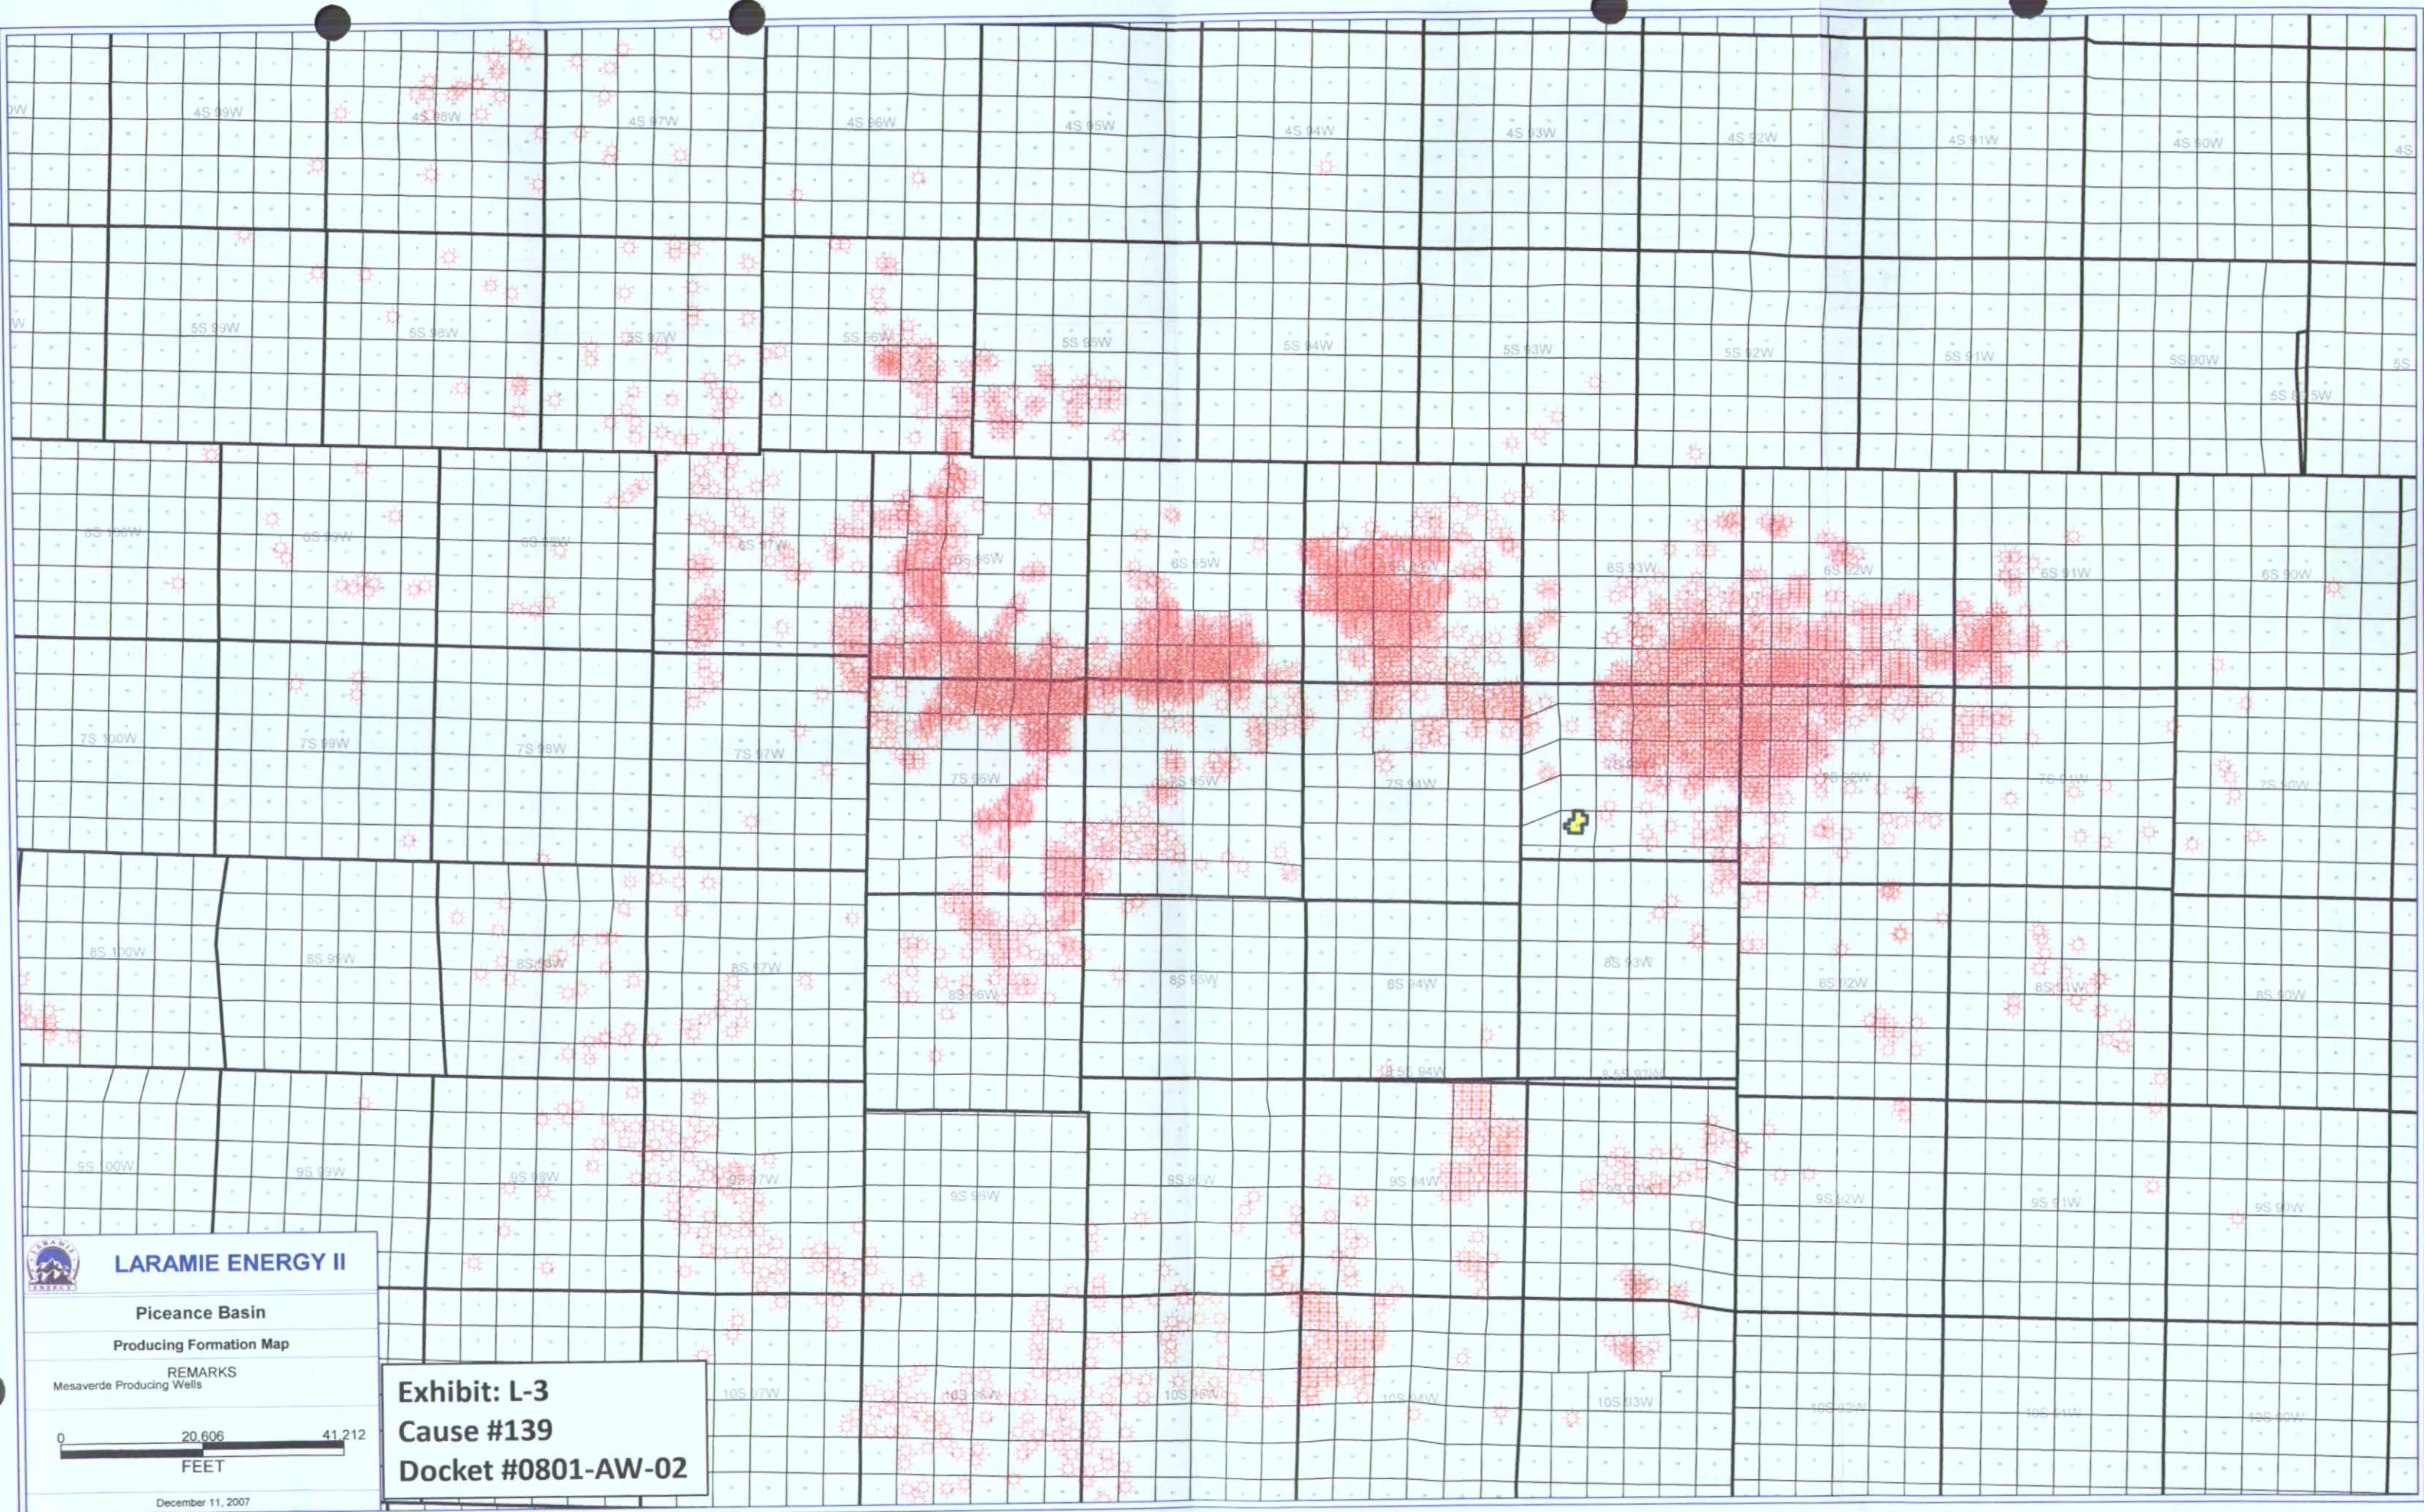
0W
4S 99W
4S 98W
4S 97W
4S 96W
4S 95W
4S 94W
4S 93W
4S 92W
4S 91W
4S 90W
4S

W
5S 99W
5S 98W
5S 97W
5S 96W
5S 95W
5S 94W
5S 93W
5S 92W
5S 91W
5S 90W
5S
5S 89.5W

6S 100W
6S 99W
6S 98W
6S 97W
6S 96W
6S 95W
6S 94W
6S 93W
6S 92W
6S 91W
6S 90W

7S 100W
7S 99W
7S 98W
7S 97W
7S 96W
7S 95W
7S 94W
7S 93W
7S 92W
7S 91W
7S 90W

8S 100W
8S 99W
8S 98W
8S 97W
8S 96W
8S 95W
8S 94W
8S 93W
8S 92W
8S 91W
8S 90W
8.5S 94W
8.5S 93W

9S 100W
9S 99W
9S 98W
9S 97W
9S 96W
9S 95W
9S 94W
9S 93W
9S 92W
9S 91W
9S 90W

10S 97W
10S 96W
10S 95W
10S 94W
10S 93W
10S 92W
10S 91W
10S 90W

LARAMIE ENERGY II

Piceance Basin

Producing Formation Map

REMARKS
Mesaverde Producing Wells

0 20,606 41,212
FEET

December 11, 2007

Exhibit: L-3
Cause #139
Docket #0801-AW-02